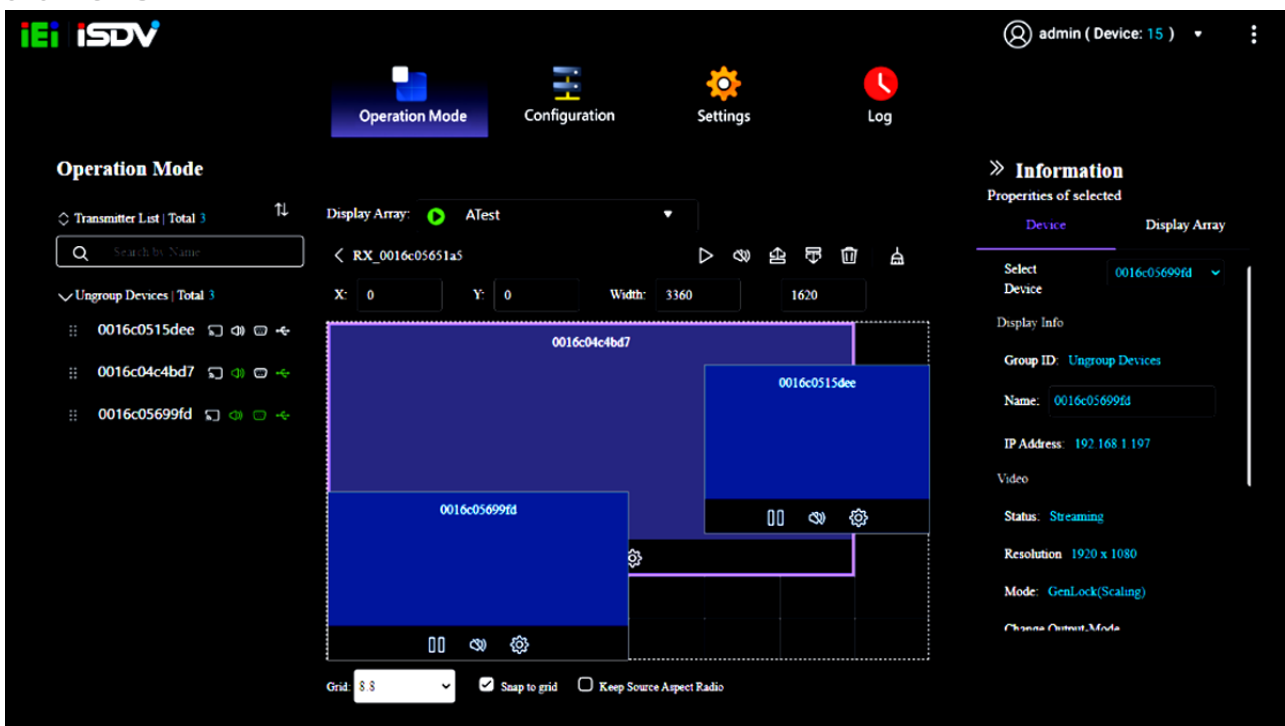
iEi iSDV

admin ( Device: 15 )

Operation Mode
Configuration
Settings
Log

Operation Mode

Transmitter List | Total 3

Search by Name

Ungroup Devices | Total 3

0016c0515dee
0016c04c4bd7
0016c05699fd

Display Array: ATest

RX_0016c05651a5

X: 0
Y: 0
Width: 3360
1620

0016c04c4bd7
0016c0515dee
0016c05699fd

Grid: 8.8
Snap to grid
Keep Source Aspect Radio

Information
Properties of selected
Device
Display Array

Select Device 0016c05699fd

Display Info
Group ID: Ungroup Devices
Name: 0016c05699fd
IP Address: 192 168 1 197

Video
Status: Streaming
Resolution 1920 x 1080
Mode: GenLock(Scaling)
Change Output-Mode